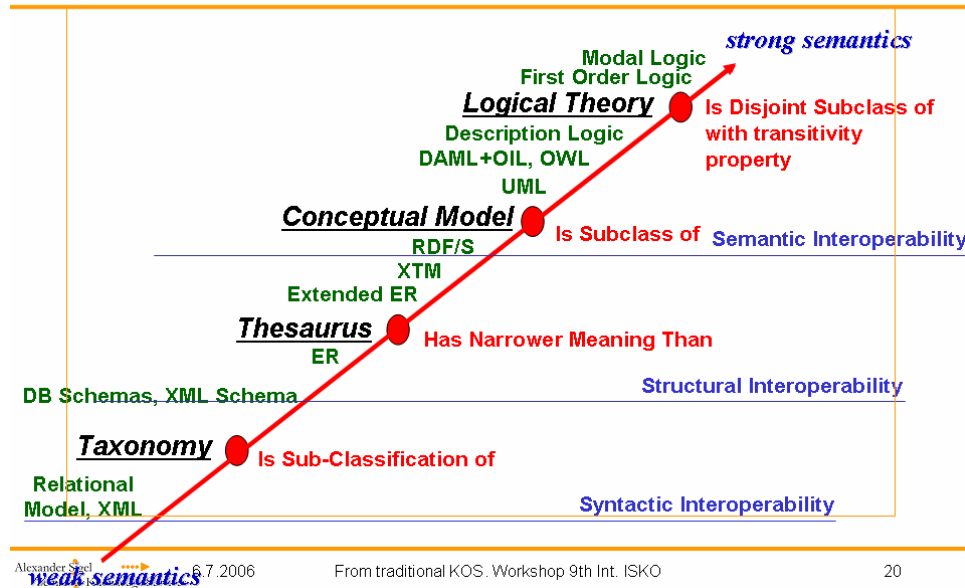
strong semantics

Modal Logic
First Order Logic

Logical Theory

Is Disjoint Subclass of with transitivity property

Description Logic
DAML+OIL, OWL
UML

Conceptual Model

Is Subclass of

Semantic Interoperability

RDF/S
XTM
Extended ER

Thesaurus

Has Narrower Meaning Than

ER

Structural Interoperability

DB Schemas, XML Schema

Taxonomy

Is Sub-Classification of

Relational Model, XML

Syntactic Interoperability

weak semantics

Alexander Sigel

6.7.2006

From traditional KOS. Workshop 9th Int. ISKO

20